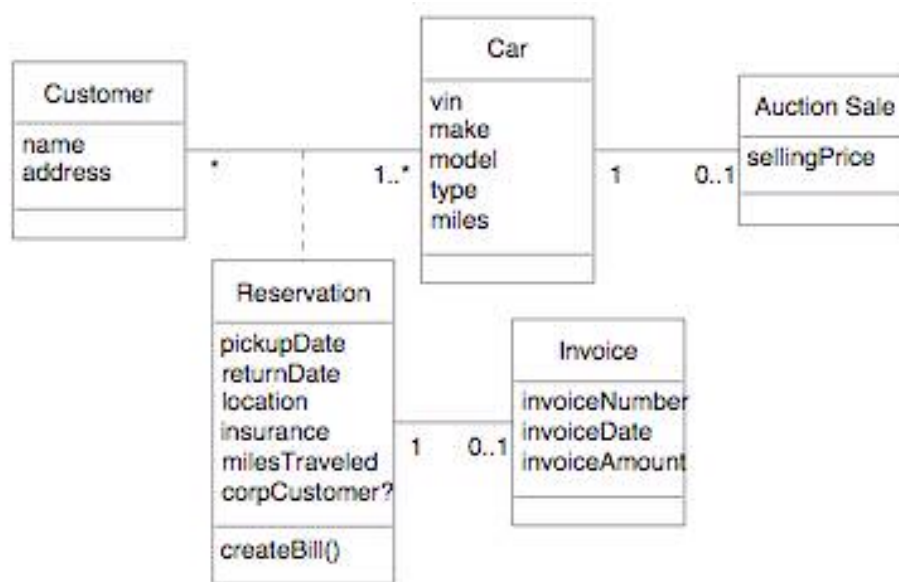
Customer
name
address

*

1..*

Car
vin
make
model
type
miles

1

0..1

Auction Sale
sellingPrice

Reservation
pickupDate
returnDate
location
insurance
milesTraveled
corpCustomer?
createBill()

1

0..1

Invoice
invoiceNumber
invoiceDate
invoiceAmount